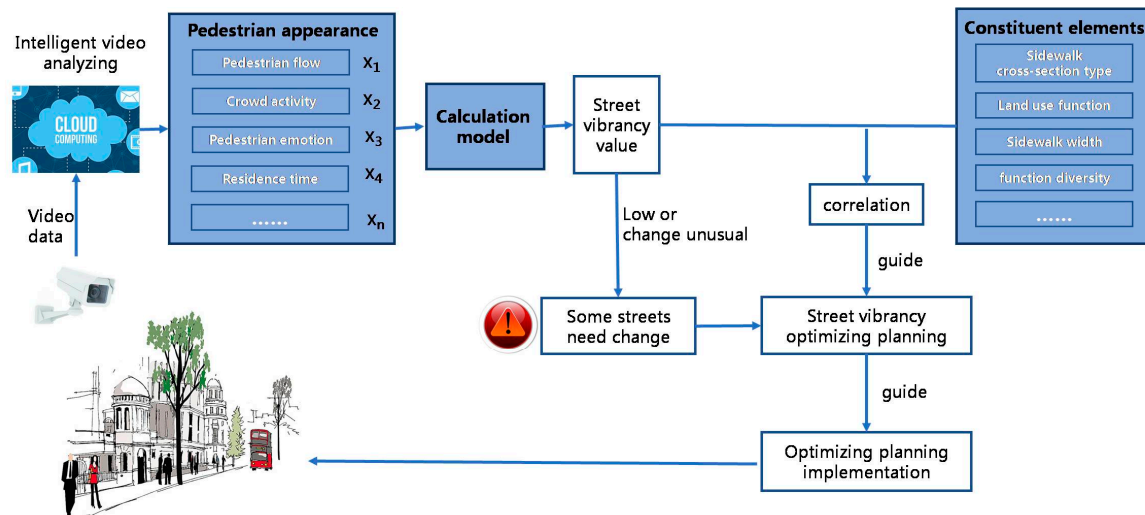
Intelligent video analyzing

CLOUD COMPUTING

Video data

Pedestrian appearance

Pedestrian flow $x_1$

Crowd activity $x_2$

Pedestrian emotion $x_3$

Residence time $x_4$

...... $x_n$

Calculation model

Street vibrancy value

Low or change unusual

Some streets need change

correlation

guide

Street vibrancy optimizing planning

guide

Optimizing planning implementation

Constituent elements

Sidewalk cross-section type

Land use function

Sidewalk width

function diversity

......